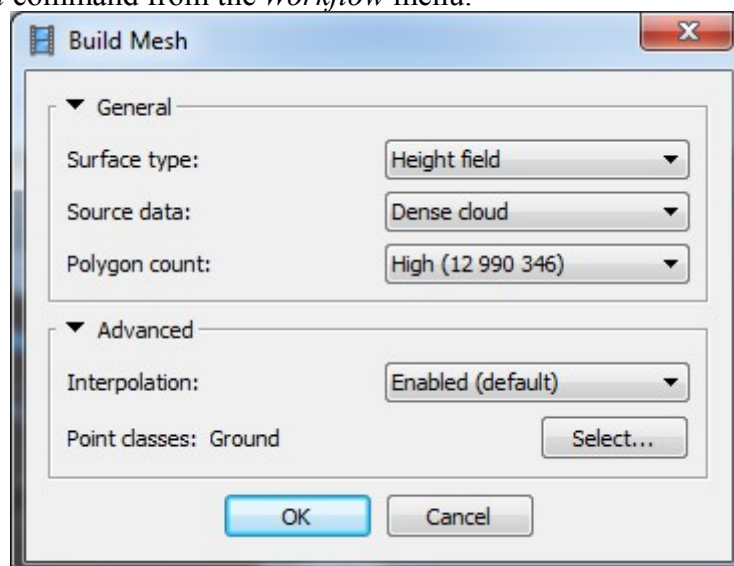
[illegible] command from the *Workflow* menu.

Build Mesh

General

Surface type: Height field

Source data: Dense cloud

Polygon count: High (12 990 346)

Advanced

Interpolation: Enabled (default)

Point classes: Ground

Select...

OK

Cancel